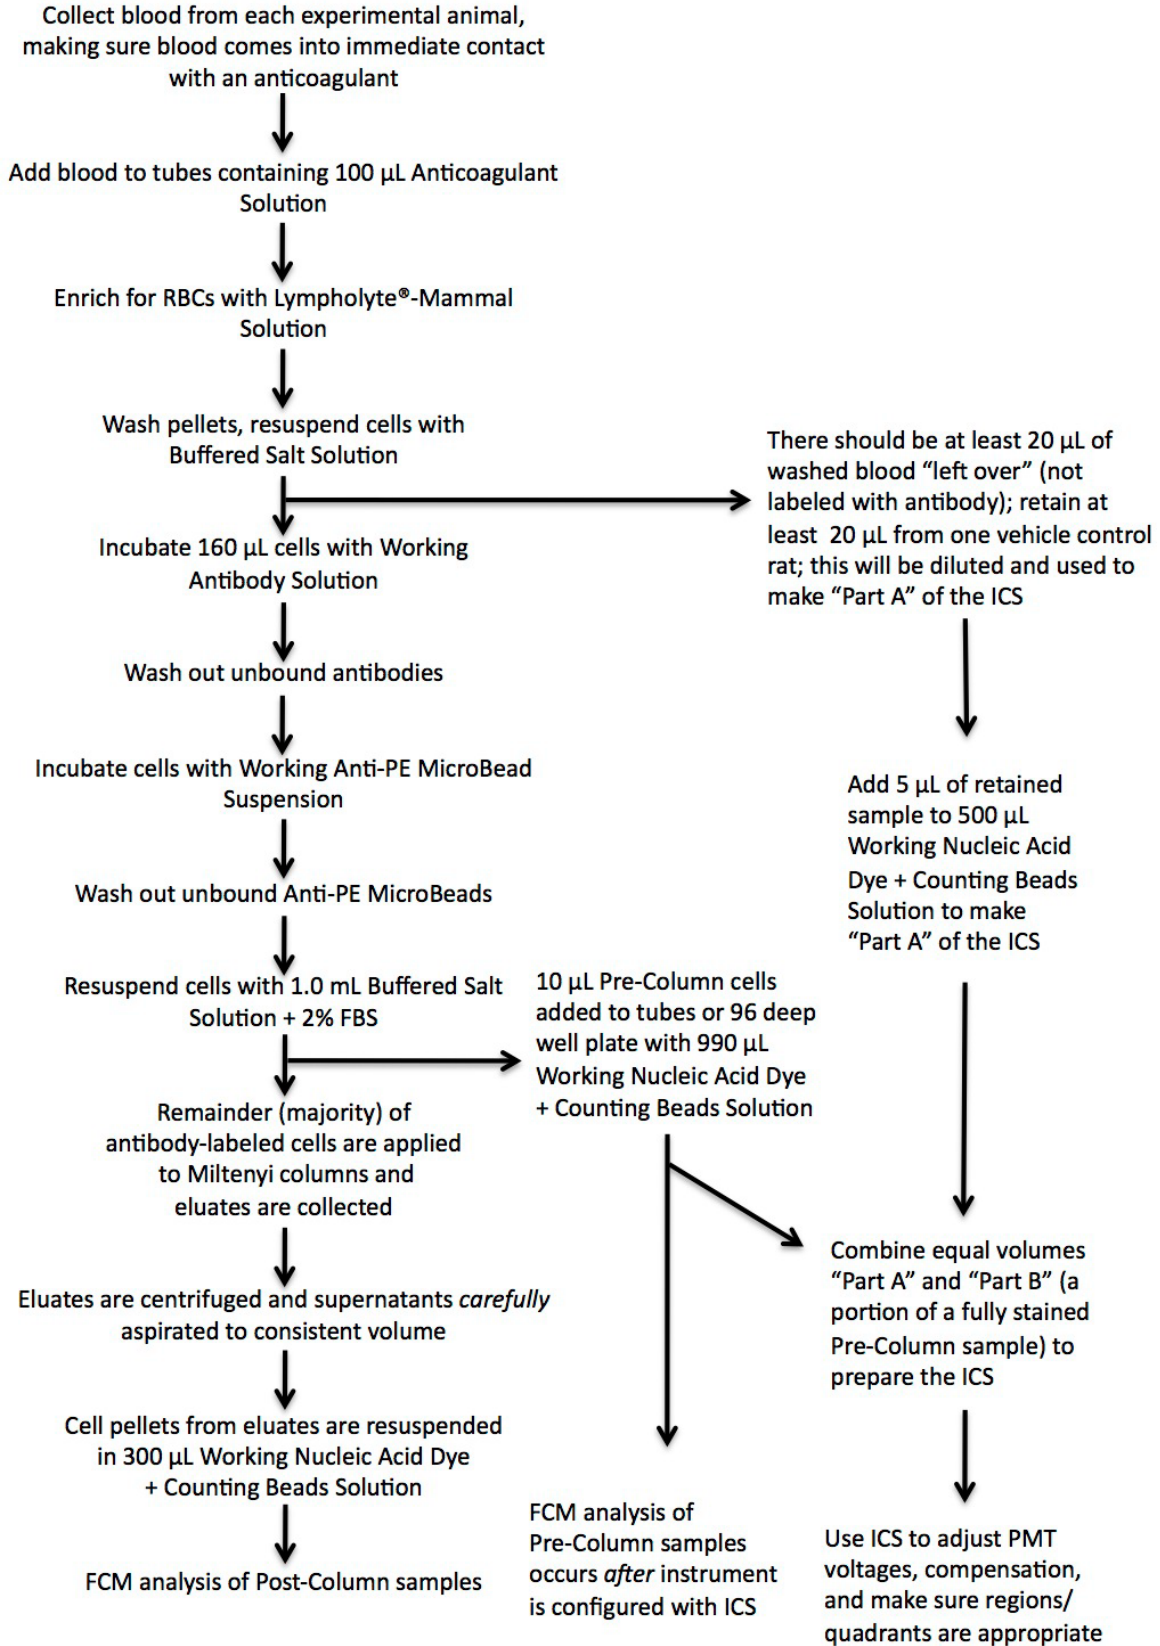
Collect blood from each experimental animal, making sure blood comes into immediate contact with an anticoagulant

Add blood to tubes containing 100 µL Anticoagulant Solution

Enrich for RBCs with Lympholyte®-Mammal Solution

Wash pellets, resuspend cells with Buffered Salt Solution

Incubate 160 µL cells with Working Antibody Solution

Wash out unbound antibodies

Incubate cells with Working Anti-PE MicroBead Suspension

Wash out unbound Anti-PE MicroBeads

Resuspend cells with 1.0 mL Buffered Salt Solution + 2% FBS

Remainder (majority) of antibody-labeled cells are applied to Miltenyi columns and eluates are collected

Eluates are centrifuged and supernatants *carefully* aspirated to consistent volume

Cell pellets from eluates are resuspended in 300 µL Working Nucleic Acid Dye + Counting Beads Solution

FCM analysis of Post-Column samples

10 µL Pre-Column cells added to tubes or 96 deep well plate with 990 µL Working Nucleic Acid Dye + Counting Beads Solution

FCM analysis of Pre-Column samples occurs *after* instrument is configured with ICS

There should be at least 20 µL of washed blood "left over" (not labeled with antibody); retain at least 20 µL from one vehicle control rat; this will be diluted and used to make "Part A" of the ICS

Add 5 µL of retained sample to 500 µL Working Nucleic Acid Dye + Counting Beads Solution to make "Part A" of the ICS

Combine equal volumes "Part A" and "Part B" (a portion of a fully stained Pre-Column sample) to prepare the ICS

Use ICS to adjust PMT voltages, compensation, and make sure regions/ quadrants are appropriate